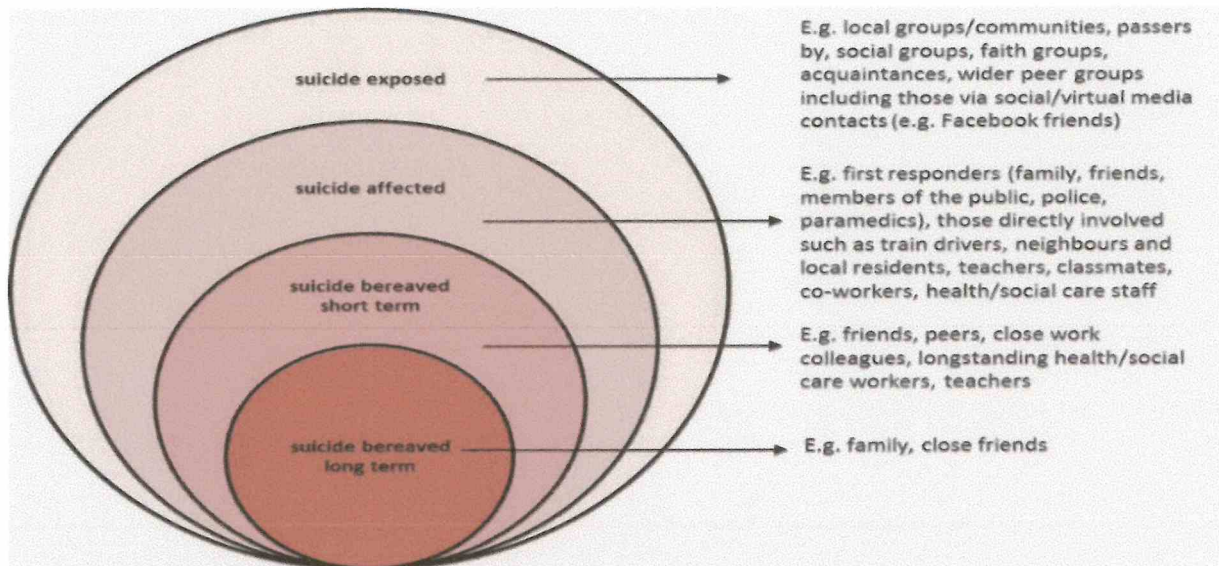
suicide exposed

E.g. local groups/communities, passers by, social groups, faith groups, acquaintances, wider peer groups including those via social/virtual media contacts (e.g. Facebook friends)

suicide affected

E.g. first responders (family, friends, members of the public, police, paramedics), those directly involved such as train drivers, neighbours and local residents, teachers, classmates, co-workers, health/social care staff

suicide bereaved short term

E.g. friends, peers, close work colleagues, longstanding health/social care workers, teachers

suicide bereaved long term

E.g. family, close friends